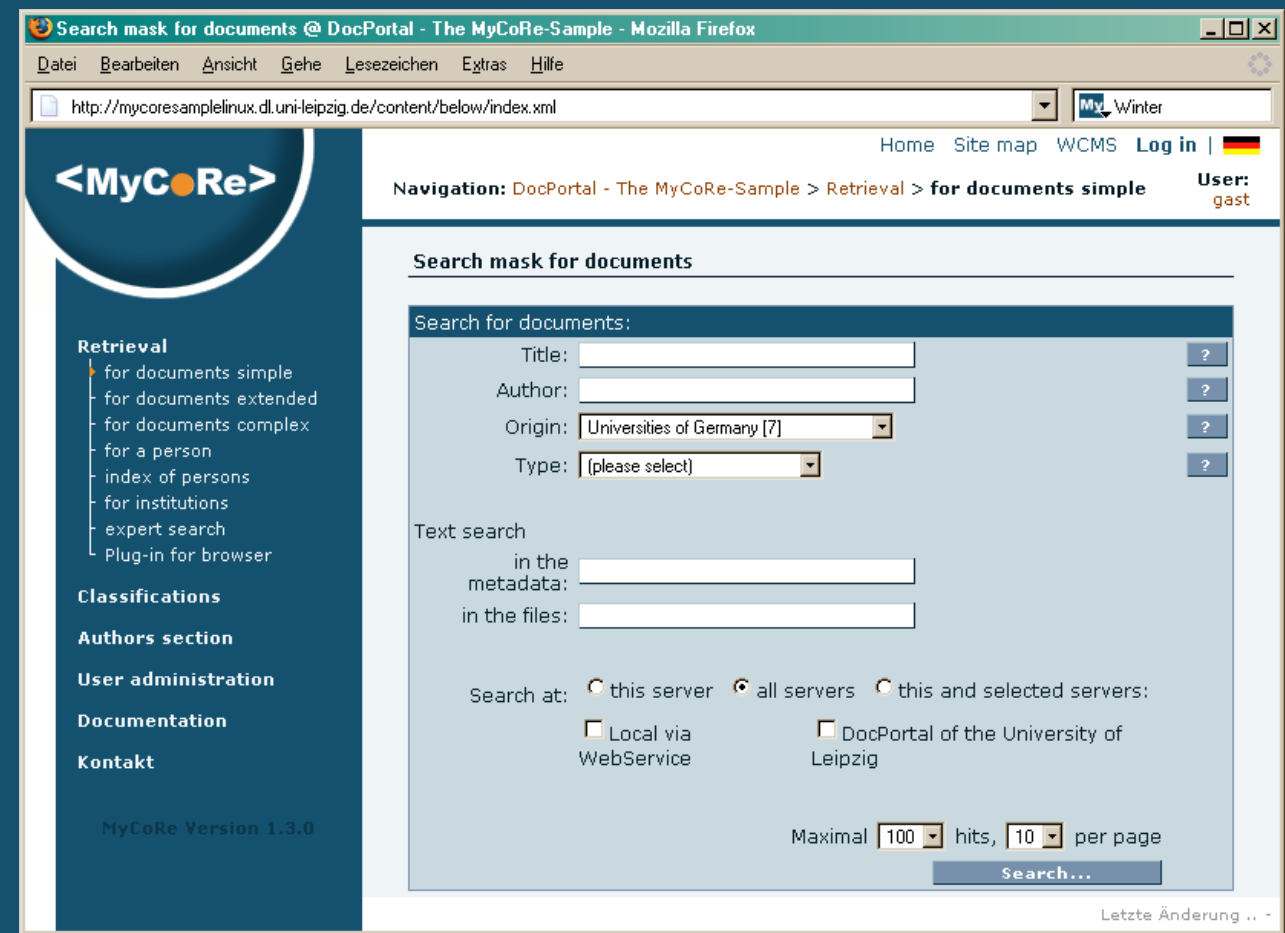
Search mask for documents @ DocPortal - The MyCoRe-Sample - Mozilla Firefox

Datei Bearbeiten Ansicht Gehe Lesezeichen Extras Hilfe

http://mycoresamplelinux.dl.uni-leipzig.de/content/below/index.xml

My Winter

<MyCoRe>

Home Site map WCMS Log in |

Navigation: DocPortal - The MyCoRe-Sample > Retrieval > for documents simple

User: gast

Retrieval
for documents simple
for documents extended
for documents complex
for a person
index of persons
for institutions
expert search
Plug-in for browser

Classifications

Authors section

User administration

Documentation

Kontakt

MyCoRe Version 1.3.0

Search mask for documents

Search for documents:

Title: ?

Author: ?

Origin: Universities of Germany [7] ?

Type: (please select) ?

Text search

in the metadata:

in the files:

Search at: this server all servers this and selected servers:

Local via WebService

DocPortal of the University of Leipzig

Maximal 100 hits, 10 per page

Search...

Letzte Änderung .. -